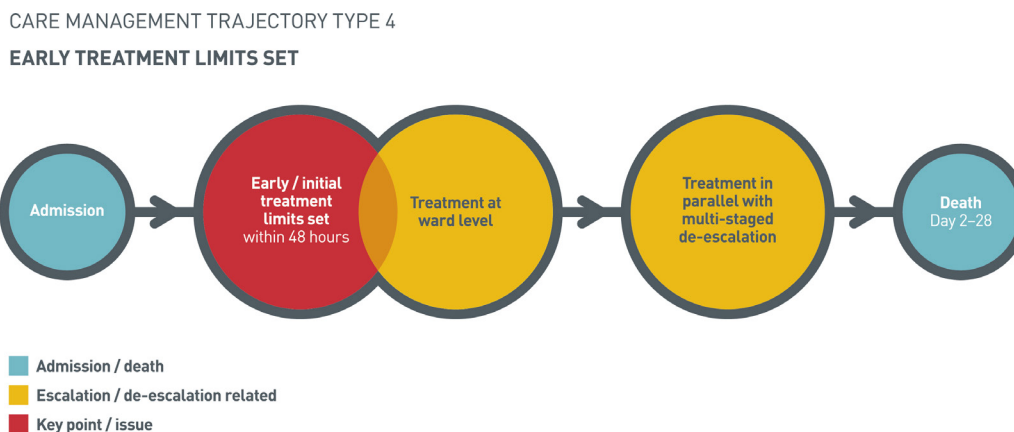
CARE MANAGEMENT TRAJECTORY TYPE 4

EARLY TREATMENT LIMITS SET

Admission

Early / initial treatment limits set within 48 hours

Treatment at ward level

Treatment in parallel with multi-staged de-escalation

Death
Day 2–28

Admission / death

Escalation / de-escalation related

Key point / issue